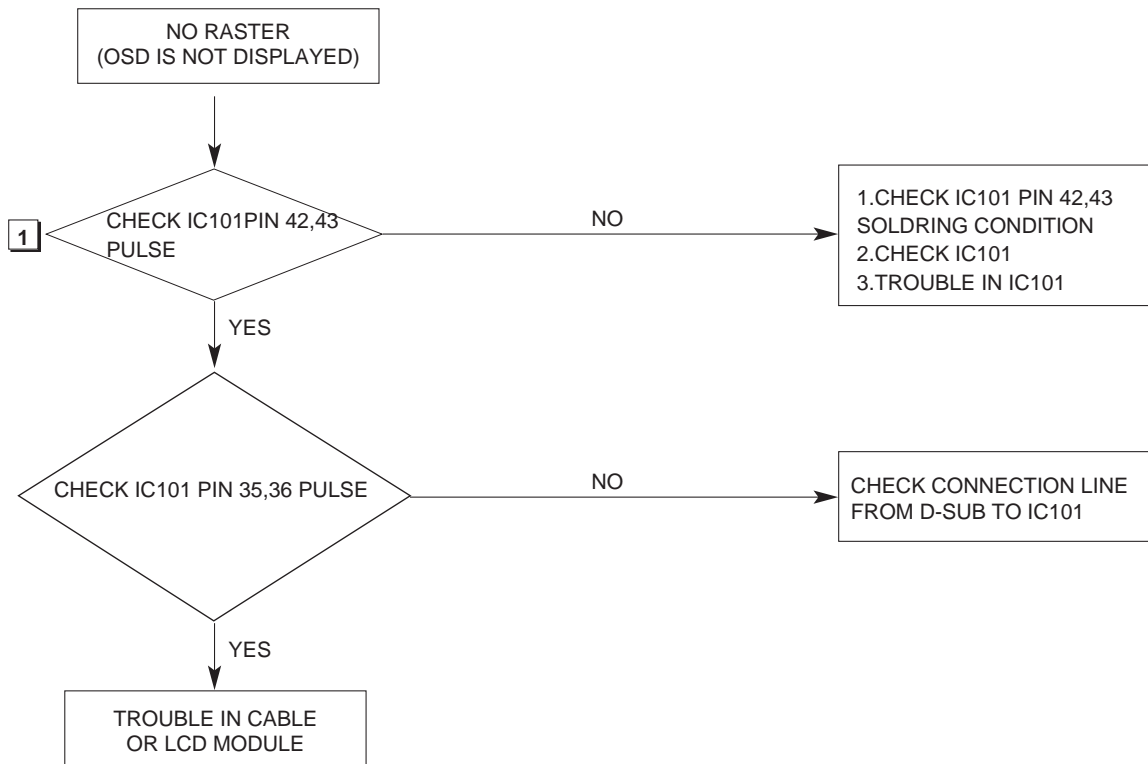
NO RASTER
(OSD IS NOT DISPLAYED)

1

CHECK IC101PIN 42,43
PULSE

NO

1.CHECK IC101 PIN 42,43
SOLDRING CONDITION
2.CHECK IC101
3.TROUBLE IN IC101

YES

CHECK IC101 PIN 35,36 PULSE

NO

CHECK CONNECTION LINE
FROM D-SUB TO IC101

YES

TROUBLE IN CABLE
OR LCD MODULE